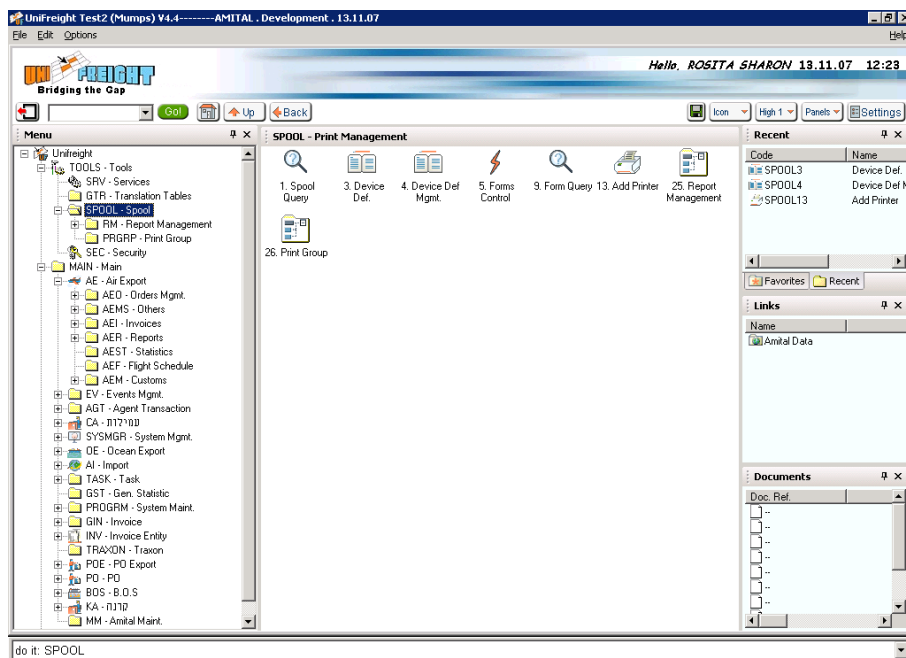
UniFreight Test2 (Mumps) V4.4--------AMITAL . Development . 13.11.07

File Edit Options

Help

UNI FREIGHT
Bridging the Gap

Hello, ROSITA SHARON 13.11.07 12:23

Go! Up Back Icon High 1 Panels Settings

Menu

Unifreight
TOOLS - Tools
SRV - Services
GTR - Translation Tables
SPOOL - Spool
RM - Report Management
PRGRP - Print Group
SEC - Security
MAIN - Main
AE - Air Export
AEO - Orders Mgmt.
AEMS - Others
AEI - Invoices
AER - Reports
AEST - Statistics
AEF - Flight Schedule
AEM - Customs
EV - Events Mgmt.
AGT - Agent Transaction
CA - עמילות
SYSMGR - System Mgmt.
OE - Ocean Export
AI - Import
TASK - Task
GST - Gen. Statistic
PROGRM - System Maint.
GIN - Invoice
INV - Invoice Entity
TRAXON - Traxon
POE - PO Export
PO - PO
BOS - B.O.S
KA - קופה
MM - Amital Maint.

SPOOL - Print Management

1. Spool Query
3. Device Def.
4. Device Def Mgmt.
5. Forms Control
9. Form Query
13. Add Printer
25. Report Management
26. Print Group

Recent

| Code | Name |
|---|---|
| SPOOL3 | Device Def. |
| SPOOL4 | Device Def M |
| SPOOL13 | Add Printer |

Favorites Recent

Links

Name
Amital Data

Documents

Doc. Ref.
--
--
--
--
--
--
--
--

do it: SPOOL